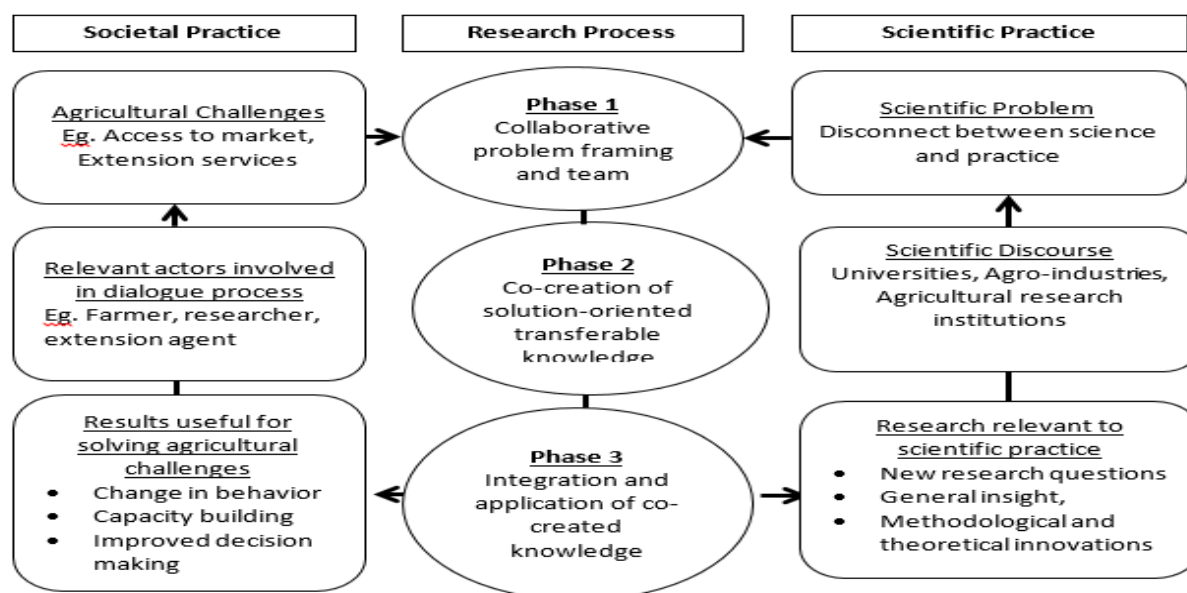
Societal Practice

Research Process

Scientific Practice

Agricultural Challenges
Eg. Access to market, Extension services

Phase 1
Collaborative problem framing and team

Scientific Problem
Disconnect between science and practice

Relevant actors involved in dialogue process
Eg. Farmer, researcher, extension agent

Phase 2
Co-creation of solution-oriented transferable knowledge

Scientific Discourse
Universities, Agro-industries, Agricultural research institutions

Results useful for solving agricultural challenges
• Change in behavior
• Capacity building
• Improved decision making

Phase 3
Integration and application of co-created knowledge

Research relevant to scientific practice
• New research questions
• General insight,
• Methodological and theoretical innovations